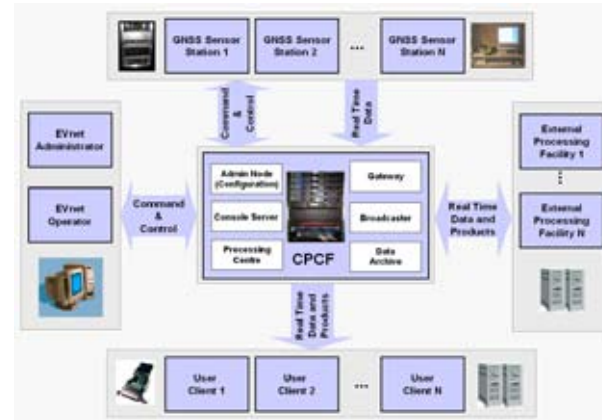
GNSS Sensor Station 1

GNSS Sensor Station 2

...

GNSS Sensor Station N

Command & Control

Real Time Data

EVnet Administrator

EVnet Operator

Command & Control

Admin Node (Configuration)

Console Server

Processing Centre

Gateway

Broadcaster

Data Archive

CPCF

Real Time Data and Products

External Processing Facility 1

External Processing Facility N

Real Time Data and Products

User Client 1

User Client 2

...

User Client N